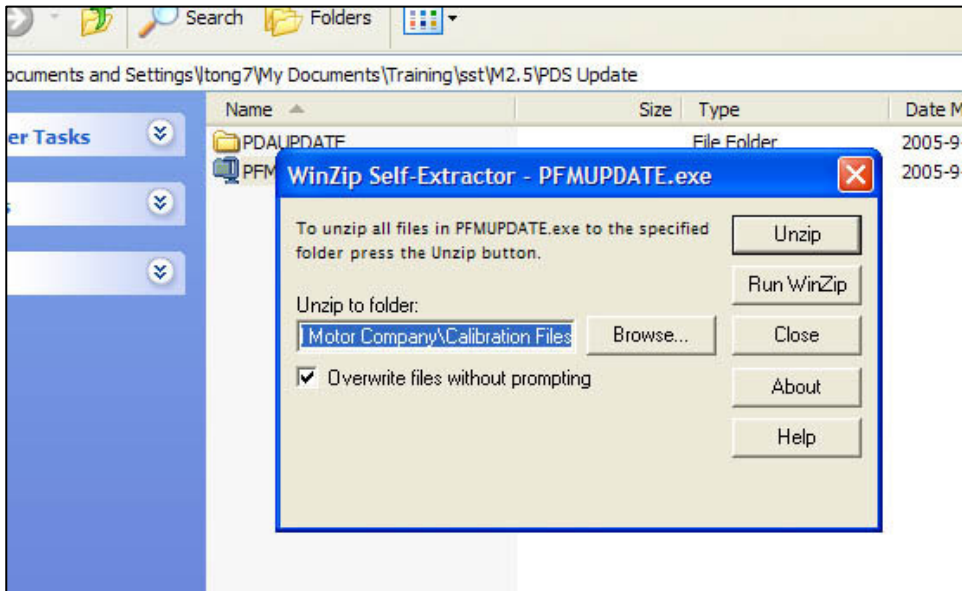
Search Folders

ocuments and Settings\ltong7\My Documents\Training\sst\M2.5\PDS Update

er Tasks

Name

Size

Type

Date M

PDAUPDATE

File Folder

2005-9

PFM

2005-9

WinZip Self-Extractor - PFMUPDATE.exe

To unzip all files in PFMUPDATE.exe to the specified folder press the Unzip button.

Unzip to folder:

Motor Company\Calibration Files

Browse...

Overwrite files without prompting

Unzip

Run WinZip

Close

About

Help